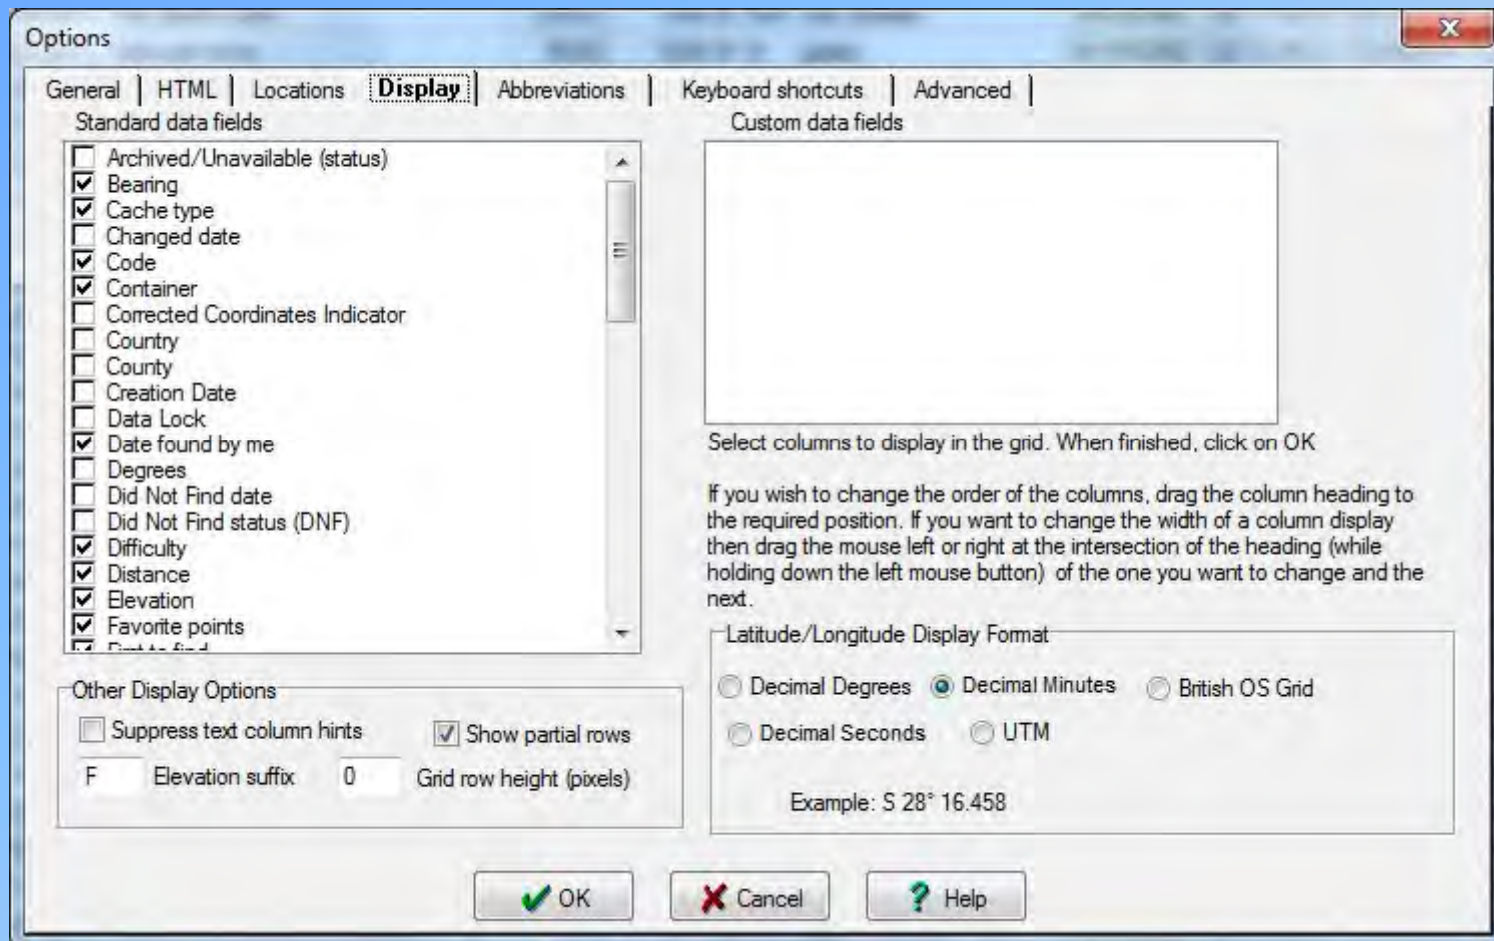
Options

General | HTML | Locations | Display | Abbreviations | Keyboard shortcuts | Advanced

Standard data fields

Archived/Unavailable (status)
Bearing
Cache type
Changed date
Code
Container
Corrected Coordinates Indicator
Country
County
Creation Date
Data Lock
Date found by me
Degrees
Did Not Find date
Did Not Find status (DNF)
Difficulty
Distance
Elevation
Favorite points
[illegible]

Custom data fields

Select columns to display in the grid. When finished, click on OK

If you wish to change the order of the columns, drag the column heading to the required position. If you want to change the width of a column display then drag the mouse left or right at the intersection of the heading (while holding down the left mouse button) of the one you want to change and the next.

Other Display Options

Suppress text column hints
Show partial rows
F Elevation suffix
0 Grid row height (pixels)

Latitude/Longitude Display Format

Decimal Degrees
Decimal Minutes
British OS Grid
Decimal Seconds
UTM

Example: S 28° 16.458

OK
Cancel
Help